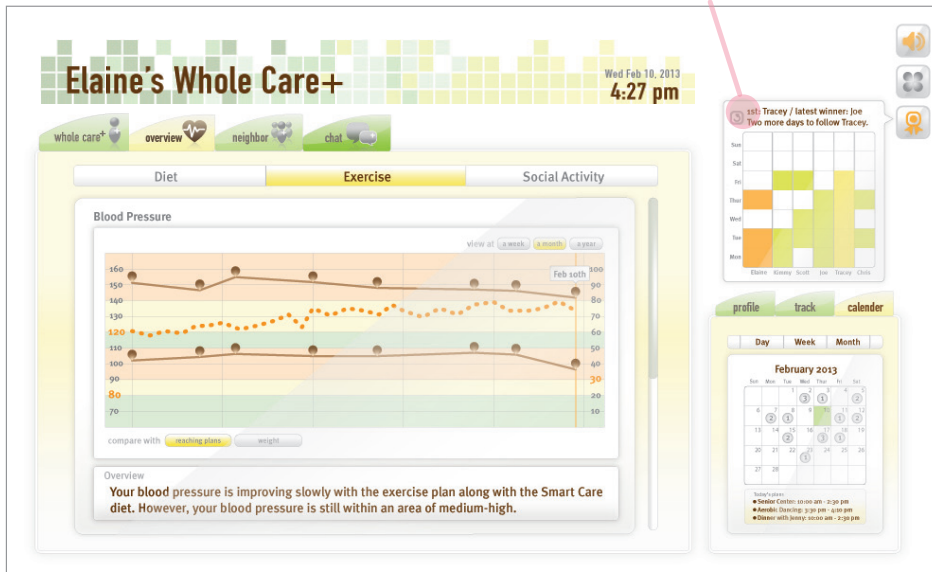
Elaine's Whole Care+

Wed Feb 10, 2013
4:27 pm

whole care+
overview
neighbor
chat

Diet
Exercise
Social Activity

Blood Pressure

view at a week a month a year

Feb 10th

| 160 | 100 |
|---|---|
| 150 | 90 |
| 140 | 80 |
| 130 | 70 |
| 120 | 60 |
| 110 | 50 |
| 100 | 40 |
| 90 | 30 |
| 80 | 20 |
| 70 | 10 |

compare with reaching plans weight

Overview
Your blood pressure is improving slowly with the exercise plan along with the Smart Care diet. However, your blood pressure is still within an area of medium-high.

1st: Tracey / latest winner: Joe
Two more days to follow Tracey.

Sun
Sat
Fri
Thur
Wed
Tue
Mon
Elaine Kimmy Scott Joe Tracey Chris

profile
track
calender

Day
Week
Month

February 2013

| Sun | Mon | Tue | Wed | Thu | Fri | Sat |
|---|---|---|---|---|---|---|
| | | | | | 1 | 2 |
| 3 | 4 | 5 | 6 | 7 | 8 | 9 |
| 10 | 11 | 12 | 13 | 14 | 15 | 16 |
| 17 | 18 | 19 | 20 | 21 | 22 | 23 |
| 24 | 25 | 26 | 27 | 28 | | |

Today's plans
● Senior Center: 10:00 am - 2:30 pm
● Aerobic Dancing: 3:30 pm - 4:10 pm
● Dinner with Jenny: 10:00 am - 2:30 pm